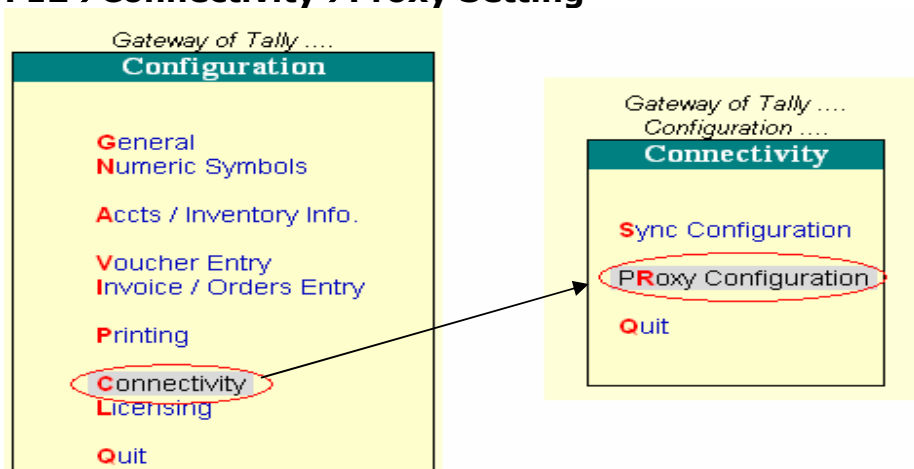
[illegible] / Connectivity / Proxy Setting

Gateway of Tally ....
Configuration

General
Numeric Symbols

Accts / Inventory Info.

Voucher Entry
Invoice / Orders Entry

Printing

Connectivity
Licensing

Quit

Gateway of Tally ....
Configuration ....
Connectivity

Sync Configuration
PRoxy Configuration
Quit